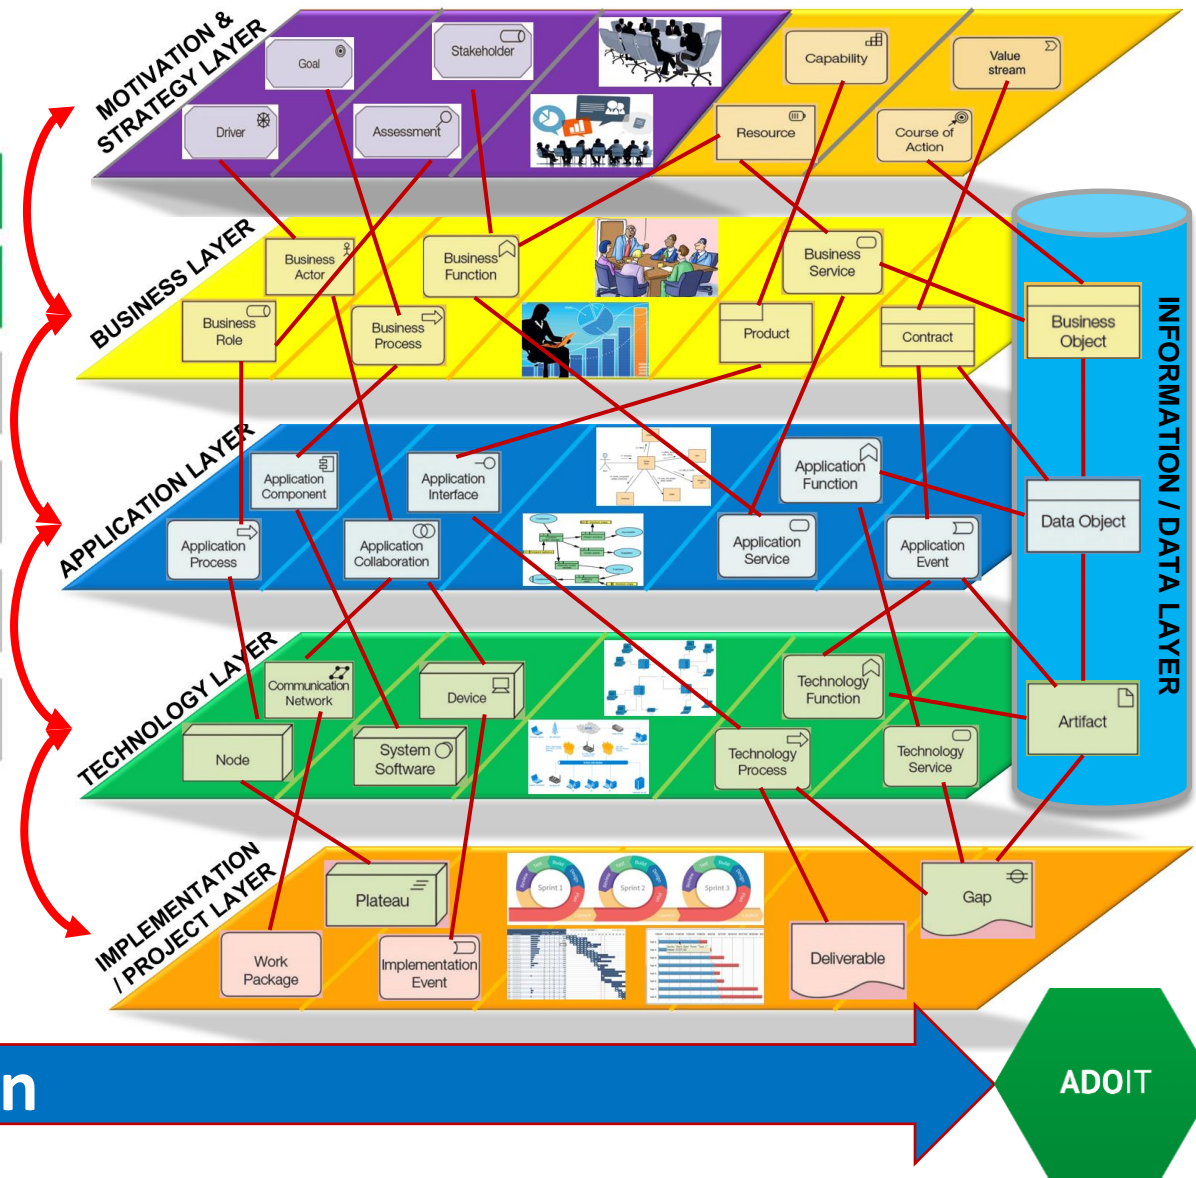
MOTIVATION & STRATEGY LAYER

Goal

Stakeholder

Driver

Assessment

Capability

Value stream

Resource

Course of Action

BUSINESS LAYER

Business Actor

Business Function

Business Service

Business Role

Business Process

Product

Contract

Business Object

INFORMATION / DATA LAYER

APPLICATION LAYER

Application Component

Application Interface

Application Function

Application Process

Application Collaboration

Application Service

Application Event

Data Object

TECHNOLOGY LAYER

Communication Network

Device

Technology Function

Artifact

Node

System Software

Technology Process

Technology Service

IMPLEMENTATION / PROJECT LAYER

Plateau

Sprint 1

Sprint 2

Sprint 3

Gap

Work Package

Implementation Event

Deliverable

n

ADOIT